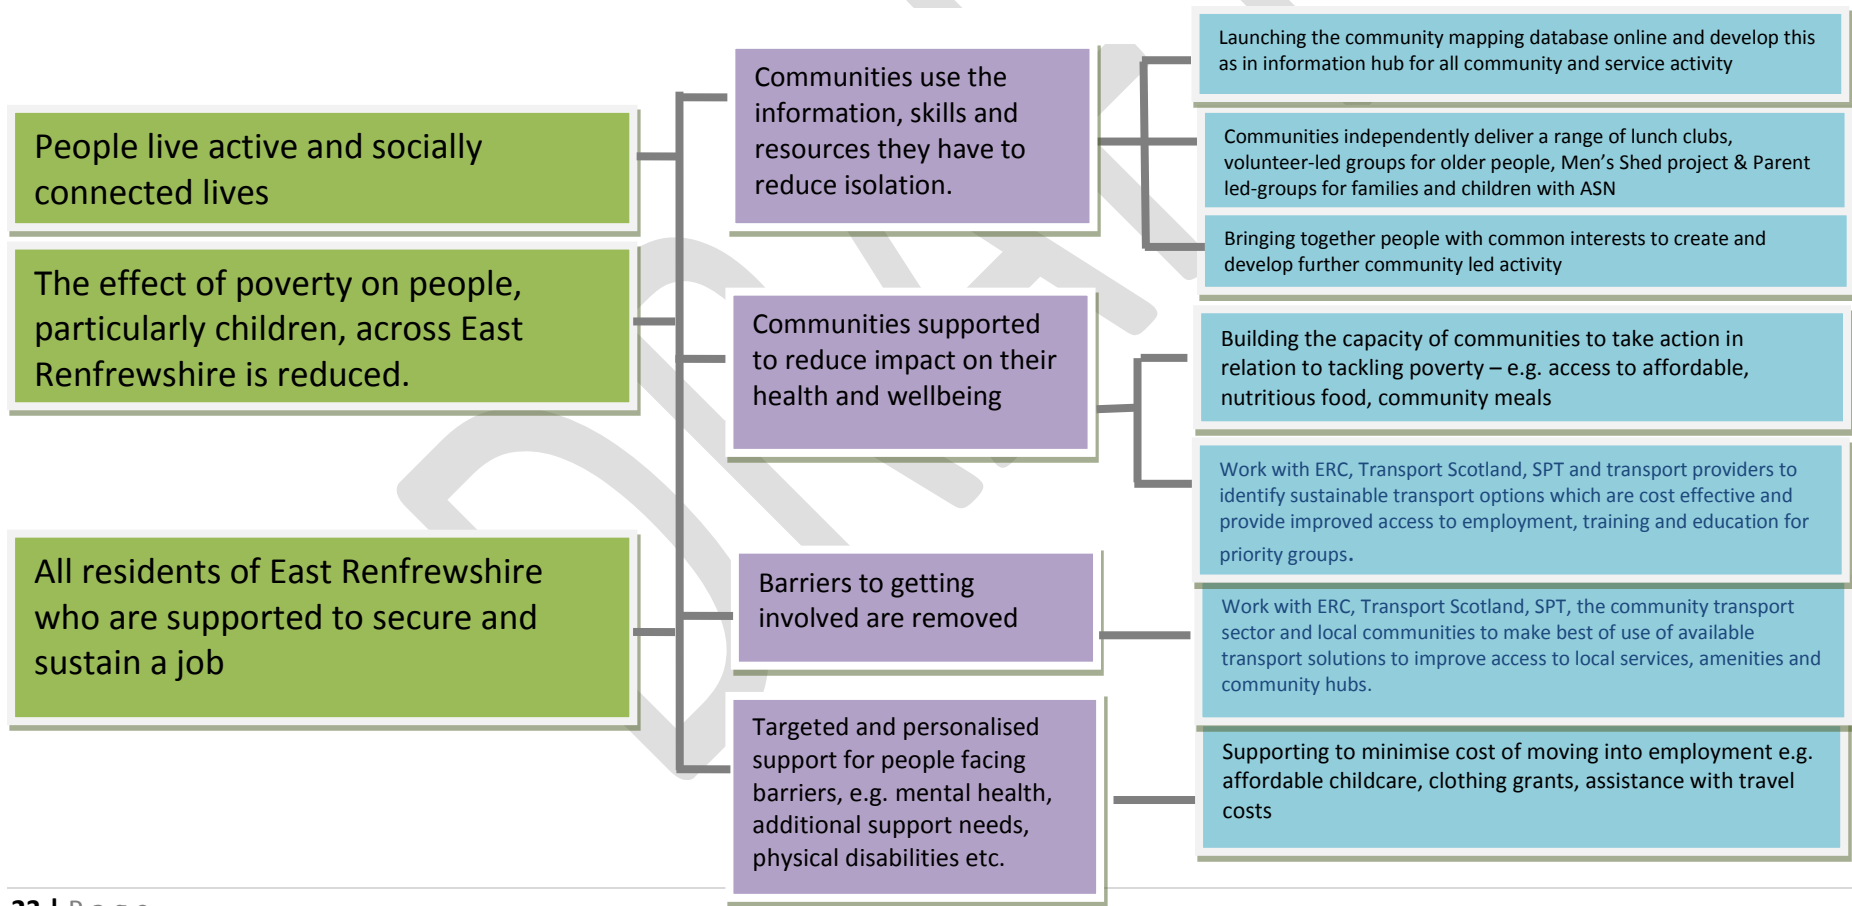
People live active and socially connected lives

The effect of poverty on people, particularly children, across East Renfrewshire is reduced.

All residents of East Renfrewshire who are supported to secure and sustain a job

Communities use the information, skills and resources they have to reduce isolation.

Communities supported to reduce impact on their health and wellbeing

Barriers to getting involved are removed

Targeted and personalised support for people facing barriers, e.g. mental health, additional support needs, physical disabilities etc.

Launching the community mapping database online and develop this as in information hub for all community and service activity

Communities independently deliver a range of lunch clubs, volunteer-led groups for older people, Men's Shed project & Parent led-groups for families and children with ASN

Bringing together people with common interests to create and develop further community led activity

Building the capacity of communities to take action in relation to tackling poverty – e.g. access to affordable, nutritious food, community meals

Work with ERC, Transport Scotland, SPT and transport providers to identify sustainable transport options which are cost effective and provide improved access to employment, training and education for priority groups.

Work with ERC, Transport Scotland, SPT, the community transport sector and local communities to make best of use of available transport solutions to improve access to local services, amenities and community hubs.

Supporting to minimise cost of moving into employment e.g. affordable childcare, clothing grants, assistance with travel costs

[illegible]